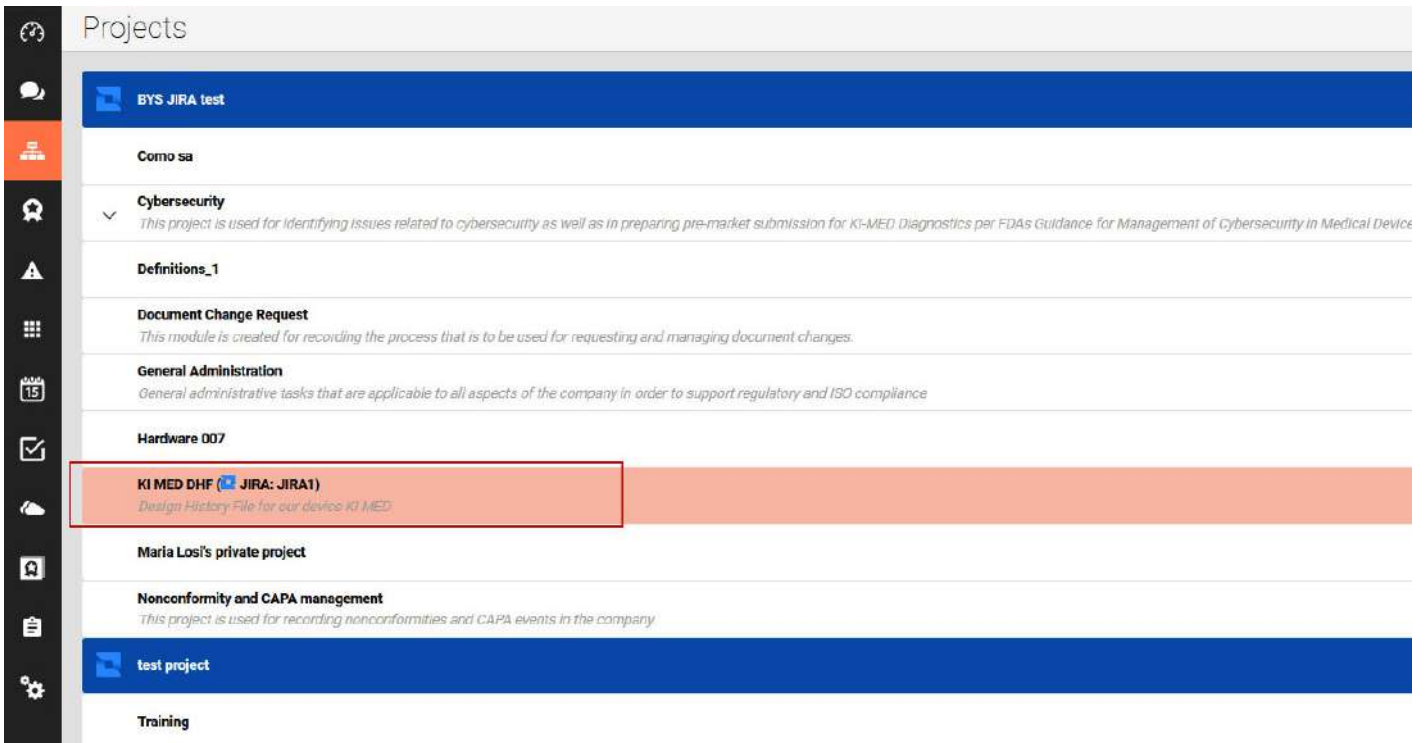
Projects

BYS JIRA test

Como sa

Cybersecurity
This project is used for identifying issues related to cybersecurity as well as in preparing pre-market submission for KI-MED Diagnostics per FDAs Guidance for Management of Cybersecurity in Medical Device

Definitions_1

Document Change Request
This module is created for recording the process that is to be used for requesting and managing document changes.

General Administration
General administrative tasks that are applicable to all aspects of the company in order to support regulatory and ISO compliance

Hardware 007

KI MED DHF ( JIRA: JIRA1)
Design History File for our device KI MED

Maria Losi's private project

Nonconformity and CAPA management
This project is used for recording nonconformities and CAPA events in the company

test project

Training